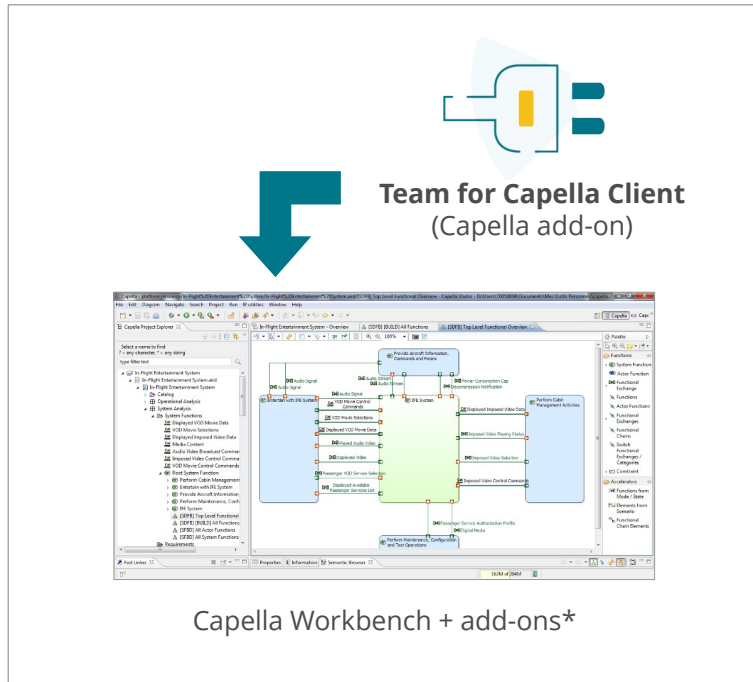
Team for Capella Client
(Capella add-on)

Capella Project Explorer

Select a name to Find
? = any character, * = any string
type filter text

In-Flight Entertainment System
In-Flight Entertainment System.aird
In-Flight Entertainment System
Catalog
Operational Analysis
System Analysis
System Functions
Displayed VOD Movie Data
VOD Movie Selections
Displayed Imposed Video Data
Media Content
Audio Video Broadcast Comman
Imposed Video Control Comma
VOD Movie Control Commands
Root System Function
Perform Cabin Managemen
Entertain with IFE System
Provide Aircraft Informatio
Perform Maintenance, Conf
IFE System
[SDFB] Top Level Functional
[SDFB] [BUILD] All Functions
[SFBD] All Actor Functions
[SFBD] All System Functions
Requirements

In-Flight Entertainment System - Overview
[SDFB] [BUILD] All Functions
[SDFB] Top Level Functional Overview

Provide Aircraft Information, Commands and Means
Audio Signal
Audio Stream
Audio Signal
Power Consumption Cap
Decompression Notification
Entertain with IFE System
VOD Movie Control Commands
IFE System
Displayed Imposed Video Data
Perform Cabin Management Activities
VOD Movie Selections
VOD Movie Data
Played Audio Video
Imposed Video Playing Status
Displayed Video
Imposed Video Selection
Passenger VOD Service Selection
Displayed Available Passenger Services List
Imposed Video Control Commands
Passenger Service Authorization Profile
Digital Media
Perform Maintenance, Configuration and Test Operations

Palette
Functions
System Function
Actor Function
Functional Exchange
Functions
Actor Functions
Functional Exchanges
Functional Chains
Switch Functional Exchanges / Categories
Constraint
Accelerators
Functions from Mode / State
Elements from Scenario
Functional Chain Elements

Properties
Information
Semantic Browser

Capella Workbench + add-ons*